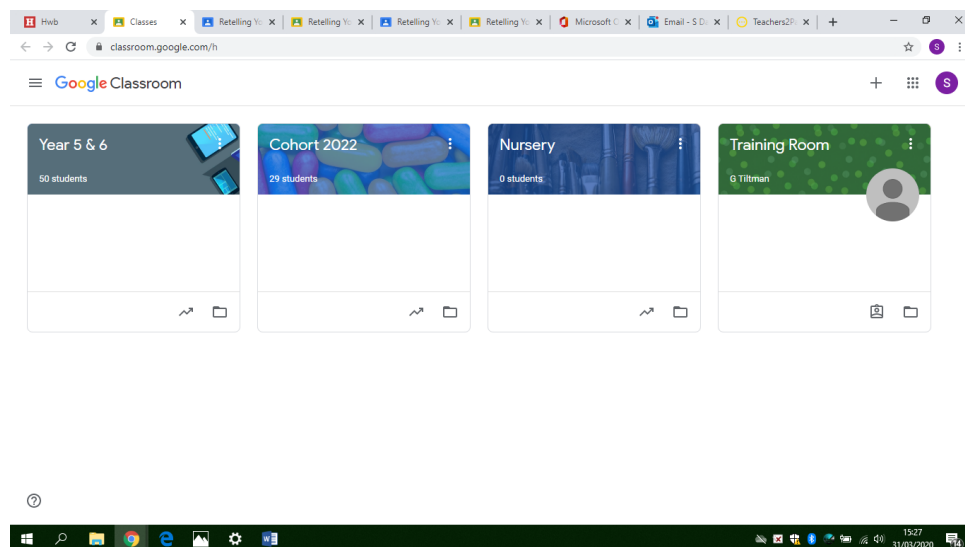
Hwb
Classes
Retelling Yo
Retelling Yo
Retelling Yo
Retelling Yo
Microsoft O
Email - S D
Teachers2P
classroom.google.com/h
S
Google Classroom
S

Year 5 & 6
50 students

Cohort 2022
29 students

Nursery
0 students

Training Room
G Tiltman

?

15:27
31/03/2020
14